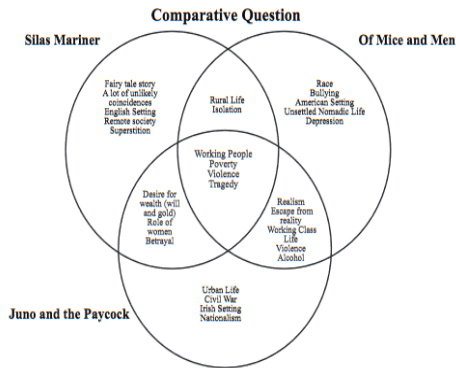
Comparative Question

Silas Mariner

Of Mice and Men

Fairy tale story
A lot of unlikely coincidences
English Setting
Remote society
Superstition

Rural Life
Isolation

Race
Bullying
American Setting
Unsettled Nomadic Life
Depression

Working People
Poverty
Violence
Tragedy

Desire for wealth (will and gold)
Role of women
Betrayal

Realism
Escape from reality
Working Class Life
Violence
Alcohol

Urban Life
Civil War
Irish Setting
Nationalism

Juno and the Paycock